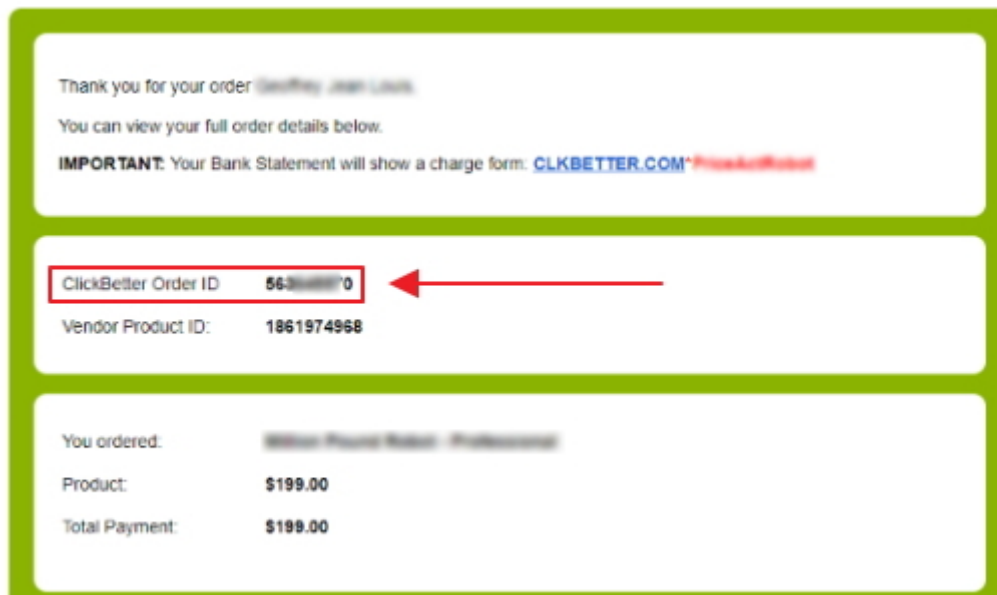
Thank you for your order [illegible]

You can view your full order details below.

**IMPORTANT:** Your Bank Statement will show a charge form: CLKBETTER.COM*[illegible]

| ClickBetter Order ID | 56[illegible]0 |
|---|---|
| Vendor Product ID: | 1861974968 |

| You ordered: | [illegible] |
|---|---|
| Product: | $199.00 |
| Total Payment: | $199.00 |